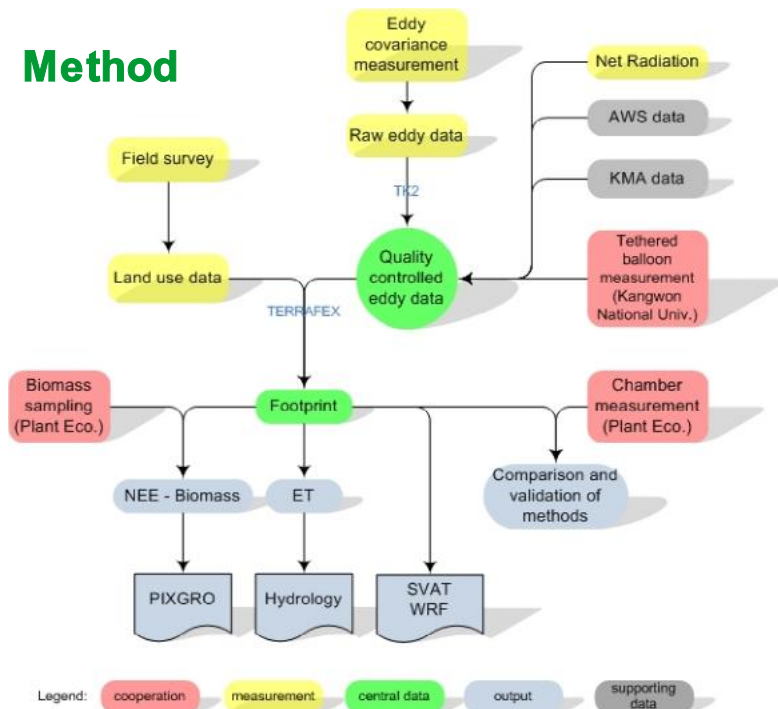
Method

Eddy covariance measurement

Raw eddy data

TK2

Net Radiation

AWS data

KMA data

Field survey

Land use data

Quality controlled eddy data

Tethered balloon measurement (Kangwon National Univ.)

TERRAFEX

Biomass sampling (Plant Eco.)

Footprint

Chamber measurement (Plant Eco.)

NEE - Biomass

ET

Comparison and validation of methods

PIXGRO

Hydrology

SVAT WRF

Legend: cooperation measurement central data output supporting data